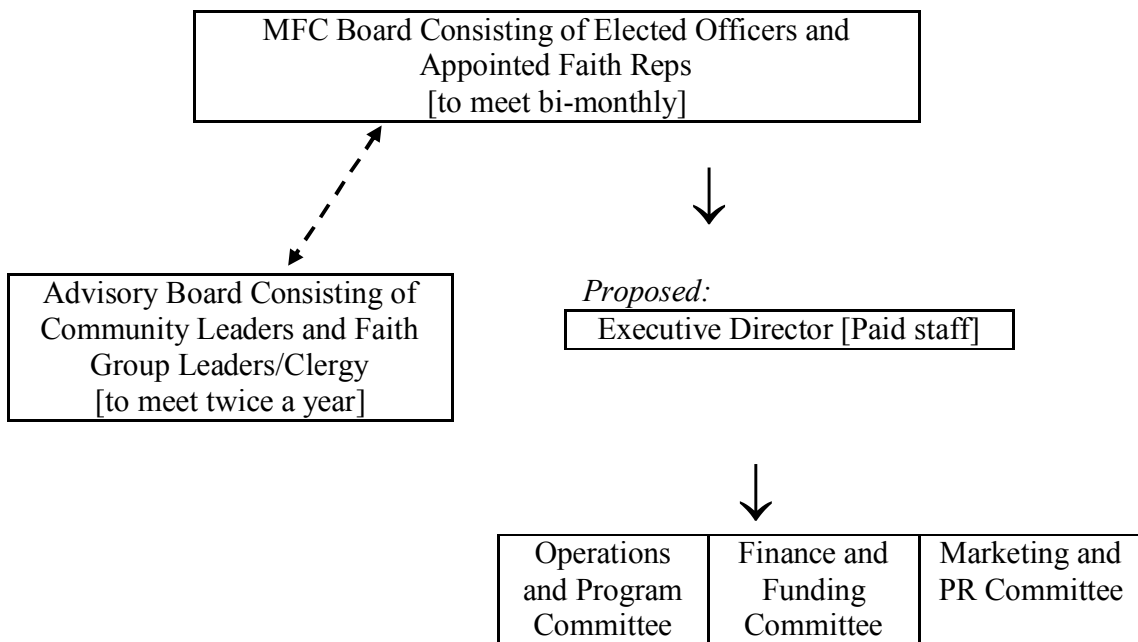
MFC Board Consisting of Elected Officers and Appointed Faith Reps
[to meet bi-monthly]

Advisory Board Consisting of Community Leaders and Faith Group Leaders/Clergy
[to meet twice a year]

*Proposed:*
Executive Director [Paid staff]

| Operations and Program Committee | Finance and Funding Committee | Marketing and PR Committee |
|---|---|---|